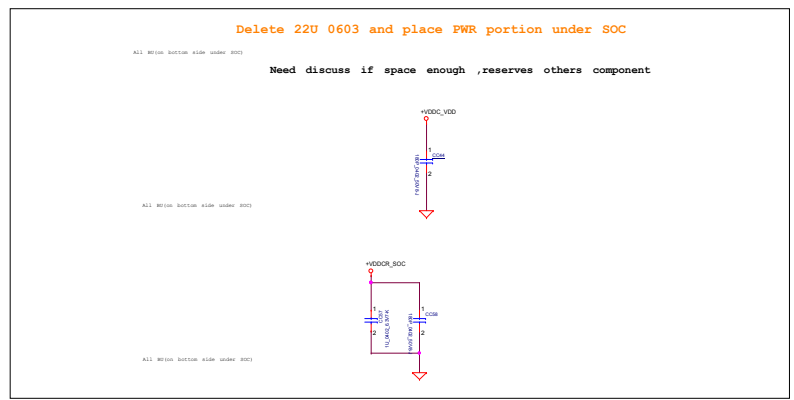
Delete 22U 0603 and place PWR portion under SOC

All BD(on bottom side under SOC)

Need discuss if space enough ,reserves others component

+VDDC_VDD

1
C644
2

All BD(on bottom side under SOC)

+VDDCR_SOC

1
2

1
C538
2

All BD(on bottom side under SOC)